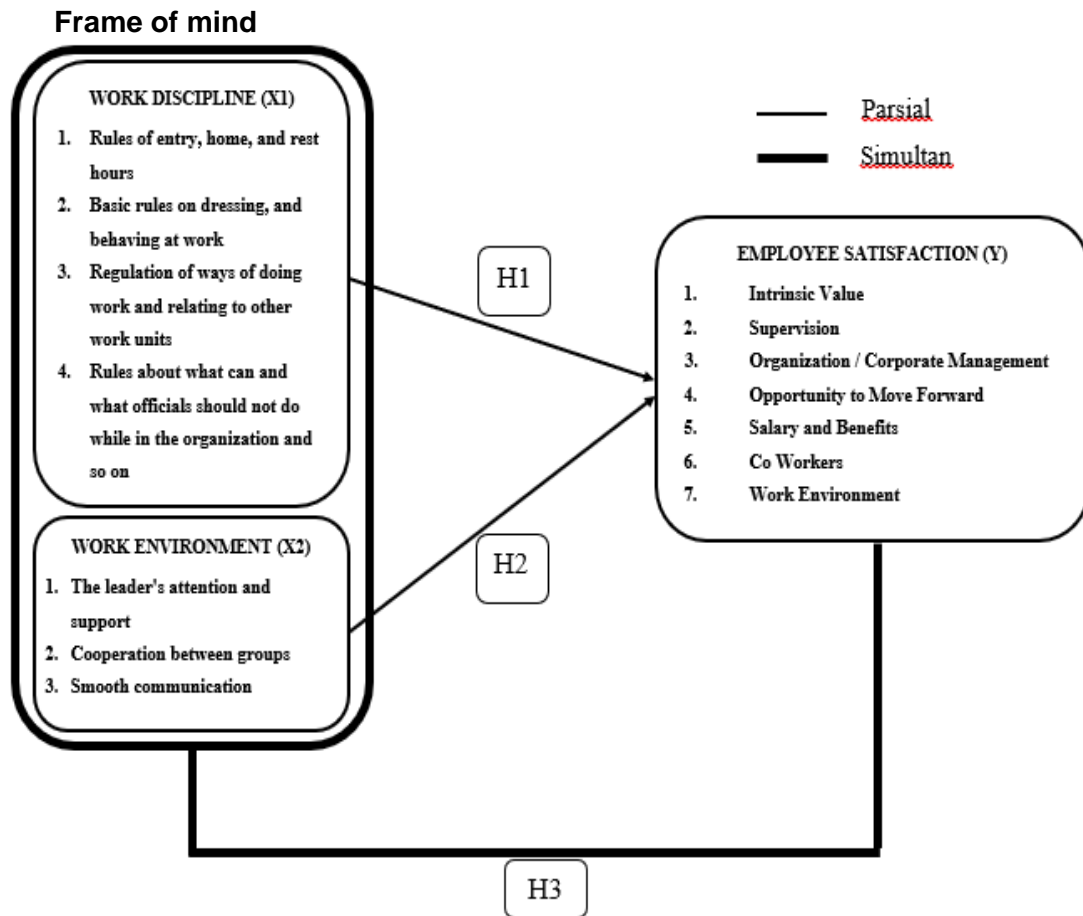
Frame of mind

WORK DISCIPLINE (X1)

1. Rules of entry, home, and rest hours
2. Basic rules on dressing, and behaving at work
3. Regulation of ways of doing work and relating to other work units
4. Rules about what can and what officials should not do while in the organization and so on

WORK ENVIRONMENT (X2)

1. The leader's attention and support
2. Cooperation between groups
3. Smooth communication

Parsial

Simultan

H1

H2

EMPLOYEE SATISFACTION (Y)

1. Intrinsic Value
2. Supervision
3. Organization / Corporate Management
4. Opportunity to Move Forward
5. Salary and Benefits
6. Co Workers
7. Work Environment

H3